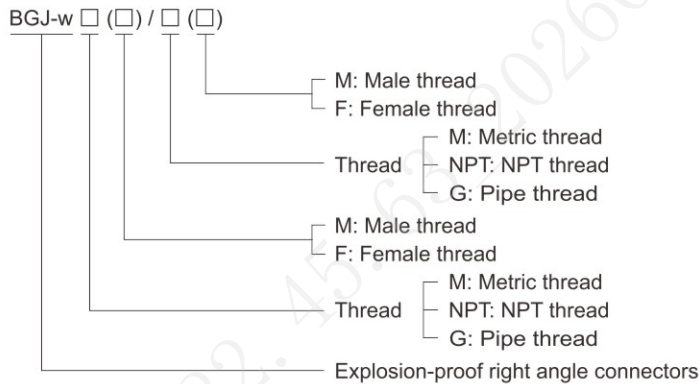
BGJ-w □ (□) / □ (□)

M: Male thread
F: Female thread

Thread
M: Metric thread
NPT: NPT thread
G: Pipe thread

M: Male thread
F: Female thread

Thread
M: Metric thread
NPT: NPT thread
G: Pipe thread

Explosion-proof right angle connectors